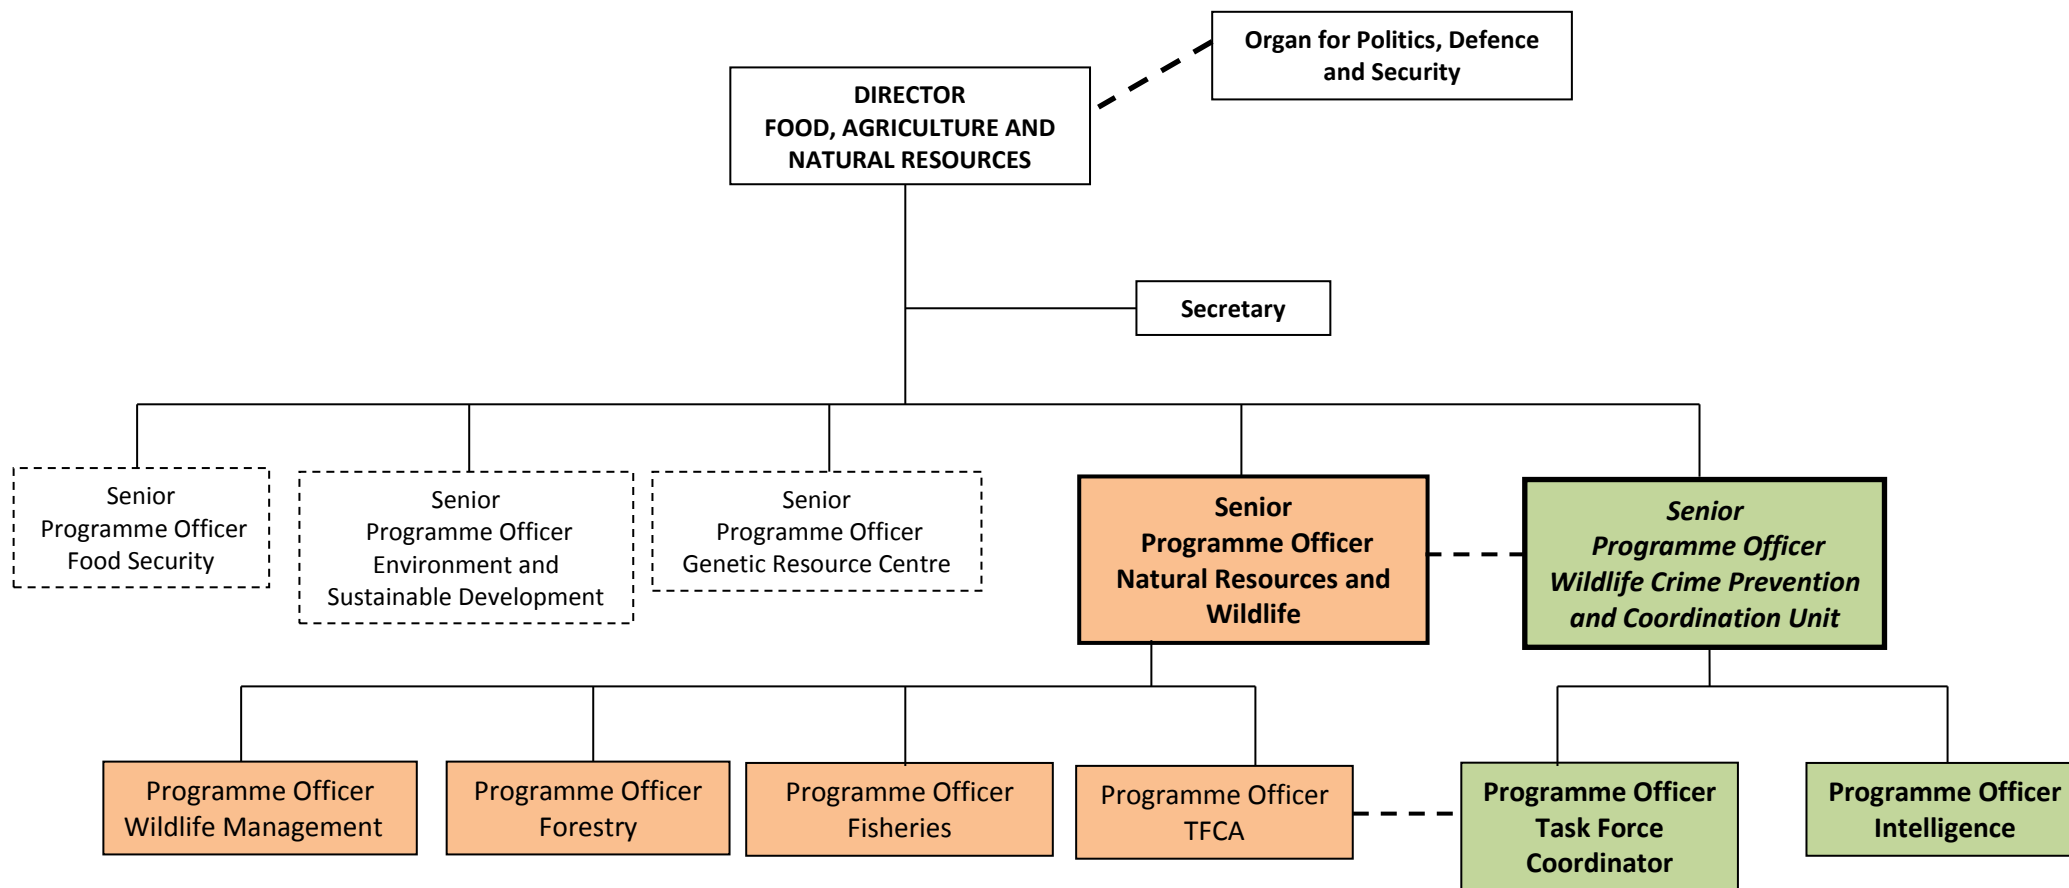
Organ for Politics, Defence and Security

DIRECTOR
FOOD, AGRICULTURE AND NATURAL RESOURCES

Secretary

Senior
Programme Officer
Food Security

Senior
Programme Officer
Environment and Sustainable Development

Senior
Programme Officer
Genetic Resource Centre

Senior
Programme Officer
Natural Resources and Wildlife

Senior
Programme Officer
Wildlife Crime Prevention and Coordination Unit

Programme Officer
Wildlife Management

Programme Officer
Forestry

Programme Officer
Fisheries

Programme Officer
TFCA

Programme Officer
Task Force Coordinator

Programme Officer
Intelligence